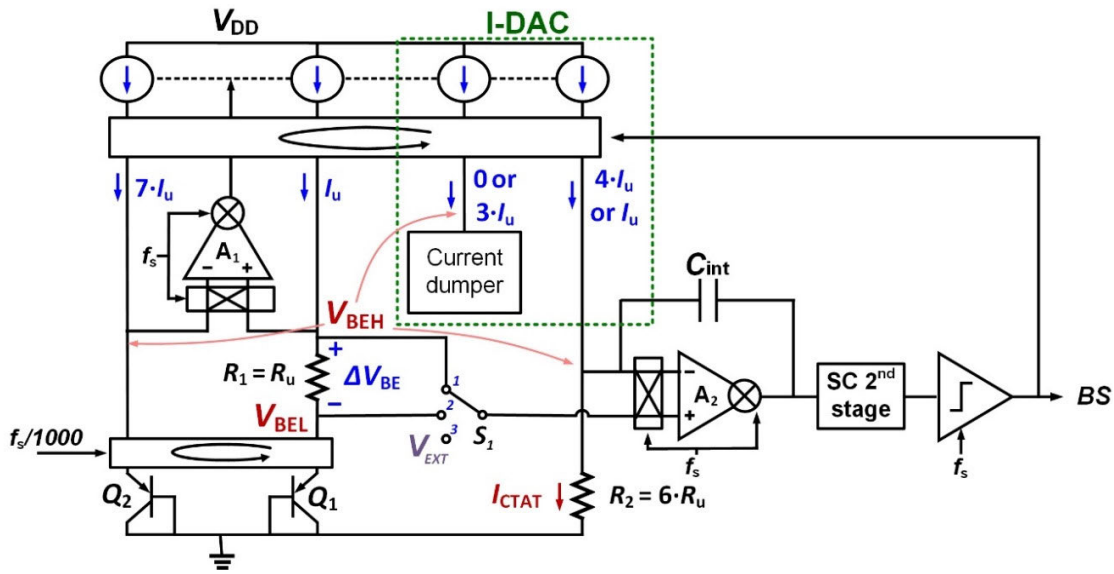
$V_{DD}$

I-DAC

$7 \cdot I_u$

$I_u$

0 or $3 \cdot I_u$

$4 \cdot I_u$ or $I_u$

$f_s$

$A_1$

Current dumper

$C_{int}$

$V_{BEH}$

$R_1 = R_u$

$\Delta V_{BE}$

1

2

3

$V_{BEL}$

$V_{EXT}$

$S_1$

$A_2$

$f_s$

SC 2$^{nd}$ stage

$f_s$

BS

$f_s/1000$

$Q_2$

$Q_1$

$I_{CTAT}$

$R_2 = 6 \cdot R_u$